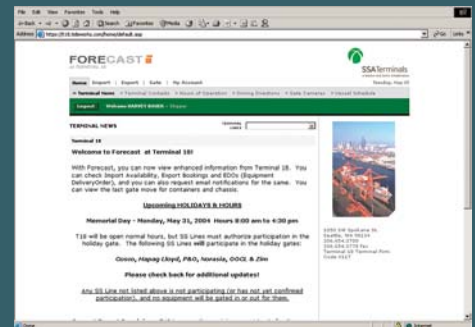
File Edit View Favorites Tools Help

Back Search Favorites Media

Address https://t18.tideworks.com/home/default.asp Go Links

FORECAST

SSA Terminals

Tuesday, May 04

Home | Import | Export | Gate | My Account

Terminal News | Terminal Contacts | Hours of Operation | Driving Directions | Gate Cameras | Vessel Schedule

Logout Welcome HARVEY BAKER - Shipper

TERMINAL NEWS

Terminal 18

Welcome to Forecast at Terminal 18!

With Forecast, you can now view enhanced information from Terminal 18. You can check Import Availability, Export Bookings and EDOs (Equipment DeliveryOrder), and you can also request email notifications for the same. You can view the last gate move for containers and chassis.

Upcoming HOLIDAYS & HOURS

Memorial Day - Monday, May 31, 2004 Hours 8:00 am to 4:30 pm

T18 will be open normal hours, but SS Lines must authorize participation in the holiday gate. The following SS Lines will participate in the holiday gates:

Cosco, Hapag Lloyd, P&O, Norasia, OOCL & Zim

Please check back for additional updates!

Any SS Line not listed above is not participating (or has not yet confirmed participation), and no equipment will be gated in or out for them.

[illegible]

Internet